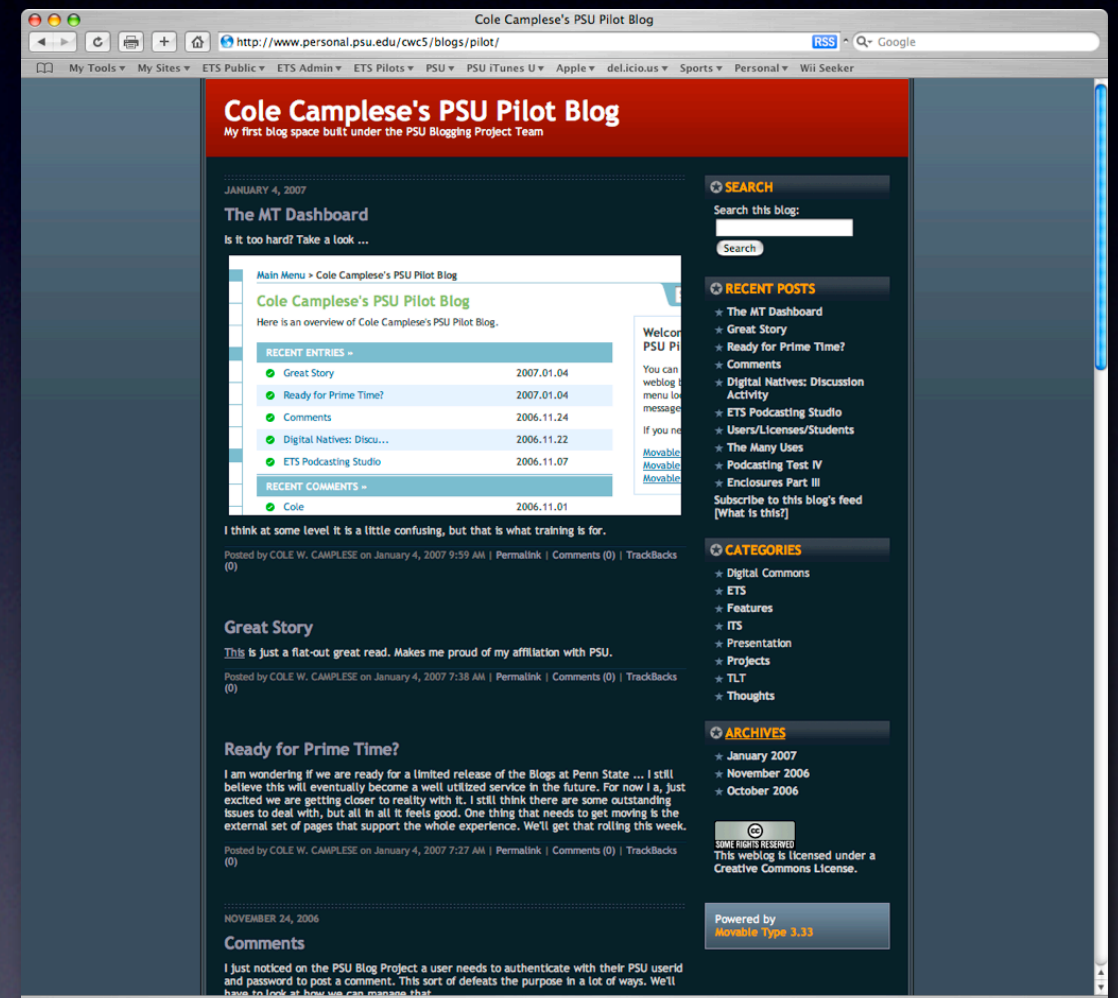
Cole Camplese's PSU Pilot Blog

http://www.personal.psu.edu/cwc5/blogs/pilot/ RSS Google

My Tools ▾ My Sites ▾ ETS Public ▾ ETS Admin ▾ ETS Pilots ▾ PSU ▾ PSU iTunes U ▾ Apple ▾ del.icio.us ▾ Sports ▾ Personal ▾ Wii Seeker

Cole Camplese's PSU Pilot Blog
My first blog space built under the PSU Blogging Project Team

JANUARY 4, 2007

The MT Dashboard

Is it too hard? Take a look ...

Main Menu > Cole Camplese's PSU Pilot Blog

Cole Camplese's PSU Pilot Blog

Here is an overview of Cole Camplese's PSU Pilot Blog.

| RECENT ENTRIES » | |
|---|---|
| Great Story | 2007.01.04 |
| Ready for Prime Time? | 2007.01.04 |
| Comments | 2006.11.24 |
| Digital Natives: Discu... | 2006.11.22 |
| ETS Podcasting Studio | 2006.11.07 |

| RECENT COMMENTS » | |
|---|---|
| Cole | 2006.11.01 |

Welco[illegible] PSU Pi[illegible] You can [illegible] weblog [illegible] menu lo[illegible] message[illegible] If you ne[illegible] Movable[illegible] Movable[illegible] Movable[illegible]

I think at some level it is a little confusing, but that is what training is for.

Posted by COLE W. CAMPLESE on January 4, 2007 9:59 AM | Permalink | Comments (0) | TrackBacks (0)

Great Story

This is just a flat-out great read. Makes me proud of my affiliation with PSU.

Posted by COLE W. CAMPLESE on January 4, 2007 7:38 AM | Permalink | Comments (0) | TrackBacks (0)

Ready for Prime Time?

I am wondering if we are ready for a limited release of the Blogs at Penn State ... I still believe this will eventually become a well utilized service in the future. For now I a, just excited we are getting closer to reality with it. I still think there are some outstanding issues to deal with, but all in all it feels good. One thing that needs to get moving is the external set of pages that support the whole experience. We'll get that rolling this week.

Posted by COLE W. CAMPLESE on January 4, 2007 7:27 AM | Permalink | Comments (0) | TrackBacks (0)

NOVEMBER 24, 2006

Comments

I just noticed on the PSU Blog Project a user needs to authenticate with their PSU userid and password to post a comment. This sort of defeats the purpose in a lot of ways. We'll have to look at how we can manage that.

SEARCH
Search this blog:
Search

RECENT POSTS
The MT Dashboard
Great Story
Ready for Prime Time?
Comments
Digital Natives: Discussion Activity
ETS Podcasting Studio
Users/Licenses/Students
The Many Uses
Podcasting Test IV
Enclosures Part III
Subscribe to this blog's feed
[What is this?]

CATEGORIES
Digital Commons
ETS
Features
ITS
Presentation
Projects
TLT
Thoughts

ARCHIVES
January 2007
November 2006
October 2006

SOME RIGHTS RESERVED
This weblog is licensed under a Creative Commons License.

Powered by
Movable Type 3.33